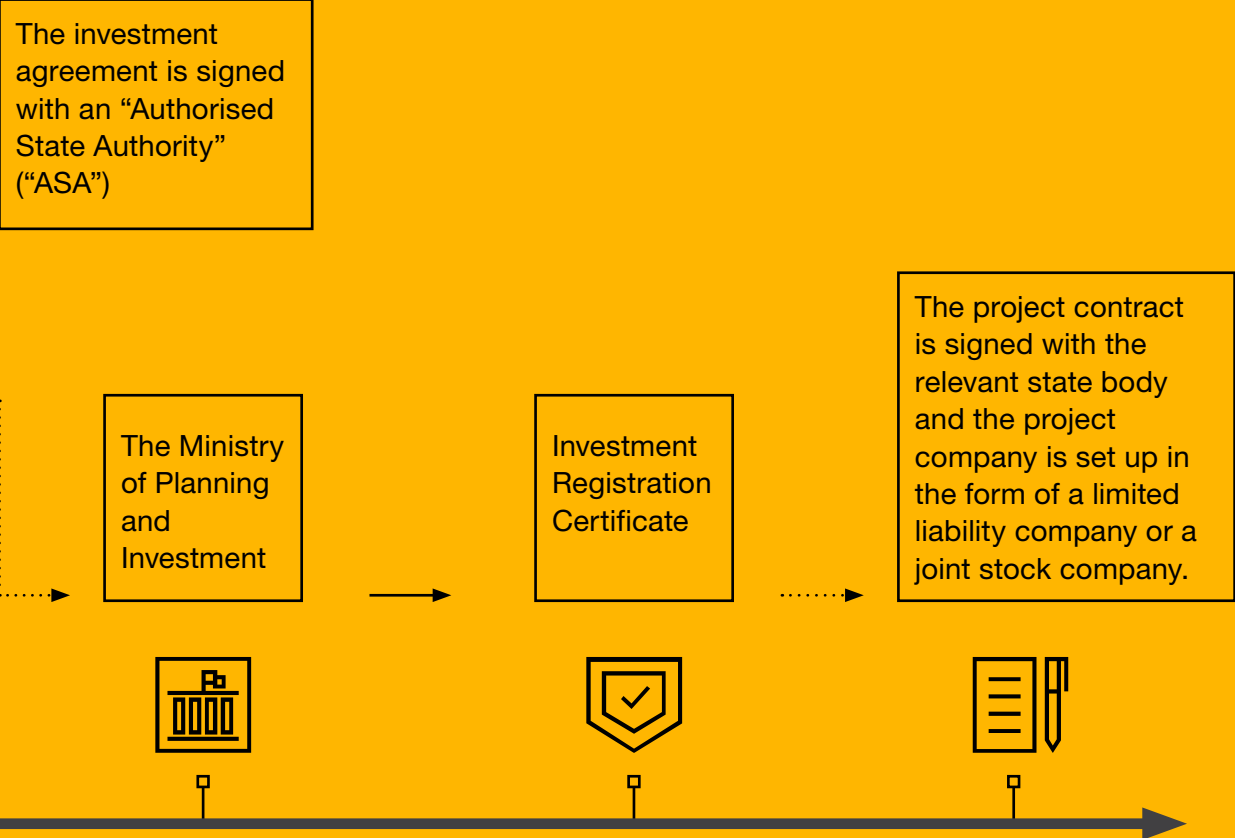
The investment agreement is signed with an “Authorised State Authority” (“ASA”)

The Ministry of Planning and Investment

Investment Registration Certificate

The project contract is signed with the relevant state body and the project company is set up in the form of a limited liability company or a joint stock company.